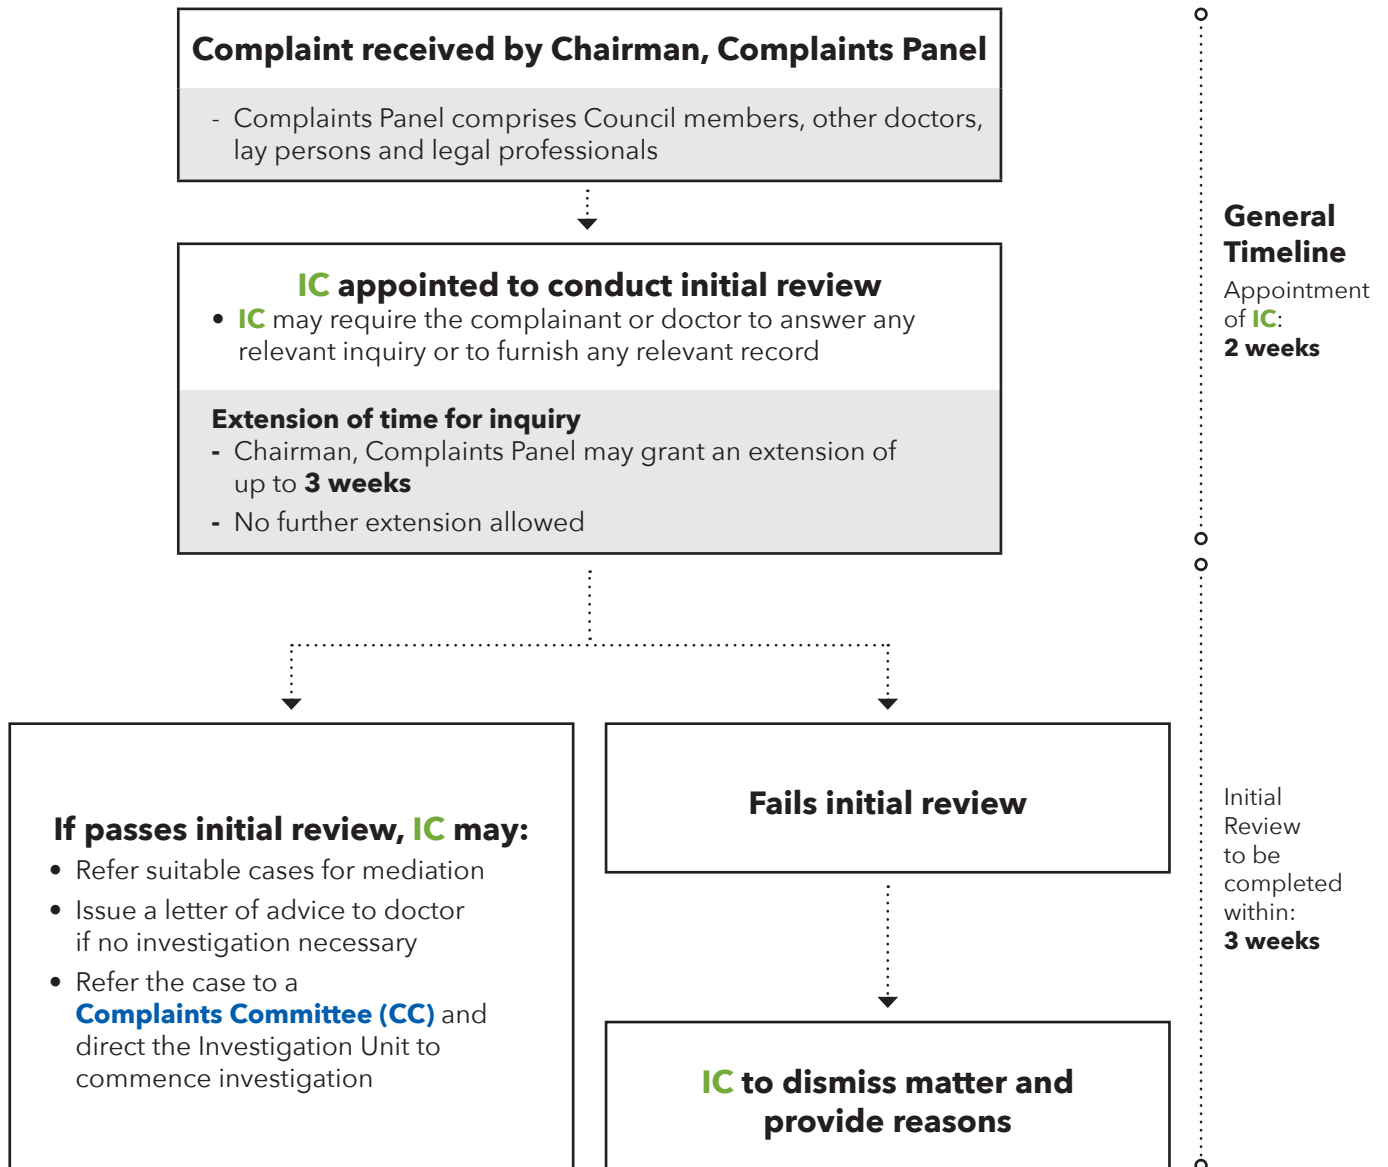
Complaint received by Chairman, Complaints Panel

- Complaints Panel comprises Council members, other doctors, lay persons and legal professionals

IC appointed to conduct initial review

• IC may require the complainant or doctor to answer any relevant inquiry or to furnish any relevant record

Extension of time for inquiry

- Chairman, Complaints Panel may grant an extension of up to 3 weeks
- No further extension allowed

If passes initial review, IC may:

• Refer suitable cases for mediation
• Issue a letter of advice to doctor if no investigation necessary
• Refer the case to a Complaints Committee (CC) and direct the Investigation Unit to commence investigation

Fails initial review

IC to dismiss matter and provide reasons

General Timeline

Appointment of IC: 2 weeks

Initial Review to be completed within: 3 weeks